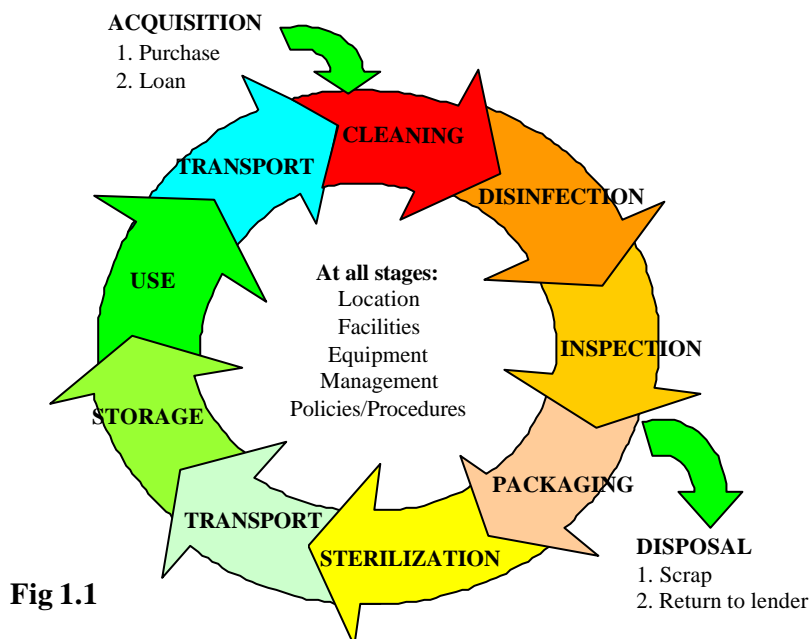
ACQUISITION
1. Purchase
2. Loan

CLEANING

DISINFECTION

INSPECTION

PACKAGING

STERILIZATION

TRANSPORT

STORAGE

USE

TRANSPORT

At all stages:
Location
Facilities
Equipment
Management
Policies/Procedures

DISPOSAL
1. Scrap
2. Return to lender

Fig 1.1